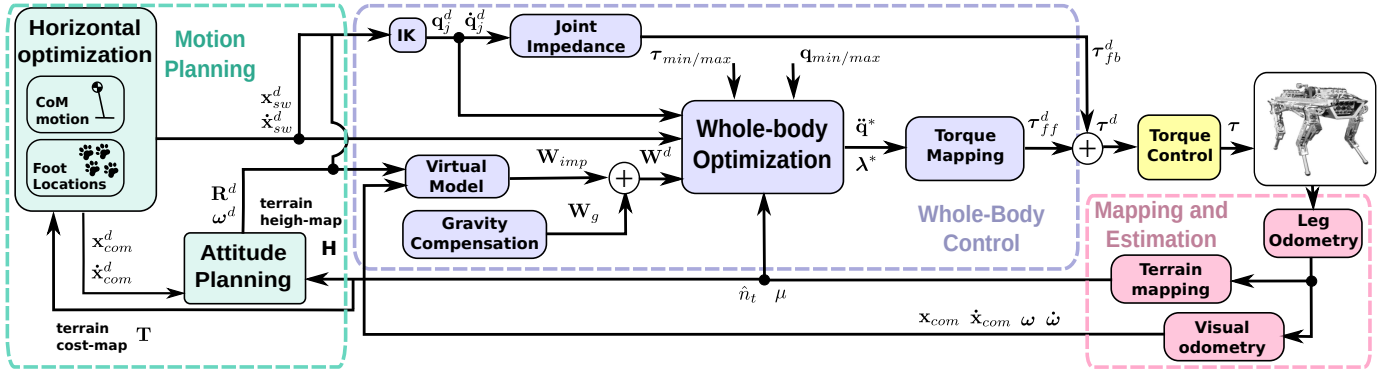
Horizontal optimization

CoM motion

Foot Locations

Motion Planning

$\mathbf{x}_{sw}^d$
$\dot{\mathbf{x}}_{sw}^d$

$\mathbf{R}^d$
$\boldsymbol{\omega}^d$

terrain heigh-map

$\mathbf{H}$

$\mathbf{x}_{com}^d$
$\dot{\mathbf{x}}_{com}^d$

Attitude Planning

terrain cost-map $\mathbf{T}$

IK

$\mathbf{q}_j^d$ $\dot{\mathbf{q}}_j^d$

Joint Impedance

$\boldsymbol{\tau}_{min/max}$

$\mathbf{q}_{min/max}$

$\boldsymbol{\tau}_{fb}^d$

Virtual Model

$\mathbf{W}_{imp}$

$\mathbf{W}^d$

Gravity Compensation

$\mathbf{W}_g$

Whole-body Optimization

$\ddot{\mathbf{q}}^*$
$\boldsymbol{\lambda}^*$

Torque Mapping

$\boldsymbol{\tau}_{ff}^d$

$\boldsymbol{\tau}^d$

Torque Control

$\boldsymbol{\tau}$

Whole-Body Control

$\hat{n}_t$ $\mu$

Mapping and Estimation

Leg Odometry

Terrain mapping

$\mathbf{x}_{com}$ $\dot{\mathbf{x}}_{com}$ $\boldsymbol{\omega}$ $\dot{\boldsymbol{\omega}}$

Visual odometry